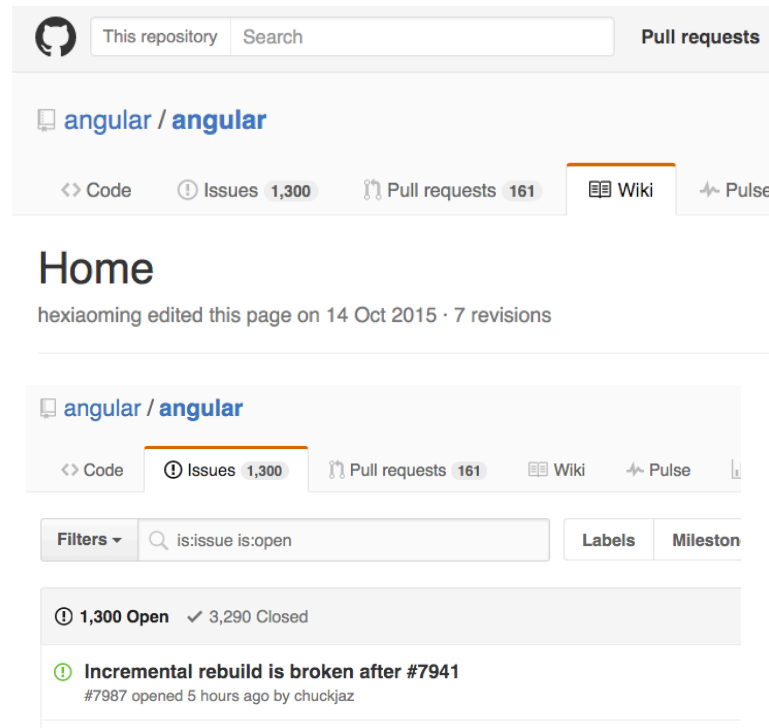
This repository Search

Pull requests

angular / angular

<> Code Issues 1,300 Pull requests 161 Wiki Pulse

Home

hexiaoming edited this page on 14 Oct 2015 · 7 revisions

angular / angular

<> Code Issues 1,300 Pull requests 161 Wiki Pulse

Filters is:issue is:open Labels Mileston

1,300 Open ✓ 3,290 Closed

Incremental rebuild is broken after #7941

#7987 opened 5 hours ago by chuckjaz